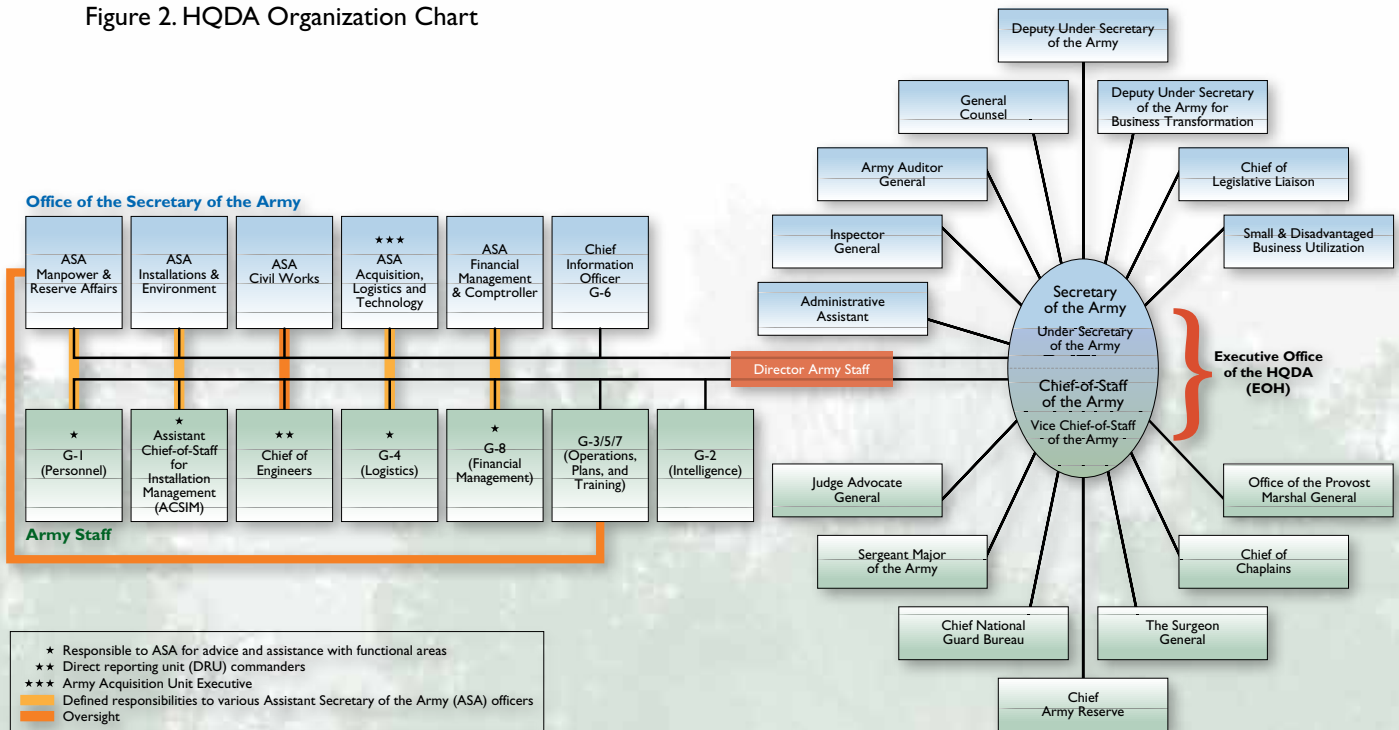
Figure 2. HQDA Organization Chart

Office of the Secretary of the Army

ASA Manpower & Reserve Affairs

ASA Installations & Environment

ASA Civil Works

★★★ ASA Acquisition, Logistics and Technology

ASA Financial Management & Comptroller

Chief Information Officer G-6

Director Army Staff

★ G-1 (Personnel)

★ Assistant Chief-of-Staff for Installation Management (ACSIM)

★★ Chief of Engineers

★ G-4 (Logistics)

★ G-8 (Financial Management)

G-3/5/7 (Operations, Plans, and Training)

G-2 (Intelligence)

Army Staff

Deputy Under Secretary of the Army

General Counsel

Deputy Under Secretary of the Army for Business Transformation

Army Auditor General

Chief of Legislative Liaison

Inspector General

Small & Disadvantaged Business Utilization

Administrative Assistant

Secretary of the Army

Under Secretary of the Army

Chief-of-Staff of the Army

Vice Chief-of-Staff of the Army

Executive Office of the HQDA (EOH)

Judge Advocate General

Office of the Provost Marshal General

Sergeant Major of the Army

Chief of Chaplains

Chief National Guard Bureau

The Surgeon General

Chief Army Reserve

★ Responsible to ASA for advice and assistance with functional areas
★★ Direct reporting unit (DRU) commanders
★★★ Army Acquisition Unit Executive
Defined responsibilities to various Assistant Secretary of the Army (ASA) officers
Oversight